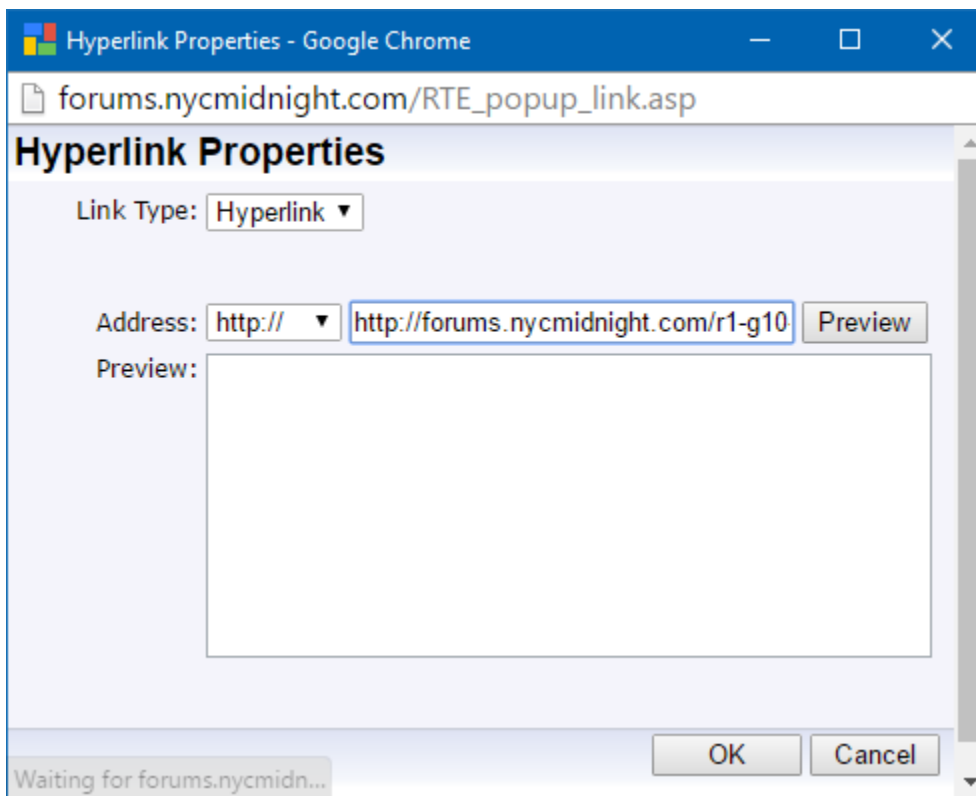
Hyperlink Properties - Google Chrome

forums.nycmidnight.com/RTE_popup_link.asp

Hyperlink Properties

Link Type: Hyperlink ▼

Address: http:// ▼ http://forums.nycmidnight.com/r1-g10 Preview

Preview:

OK Cancel

Waiting for forums.nycmidn...